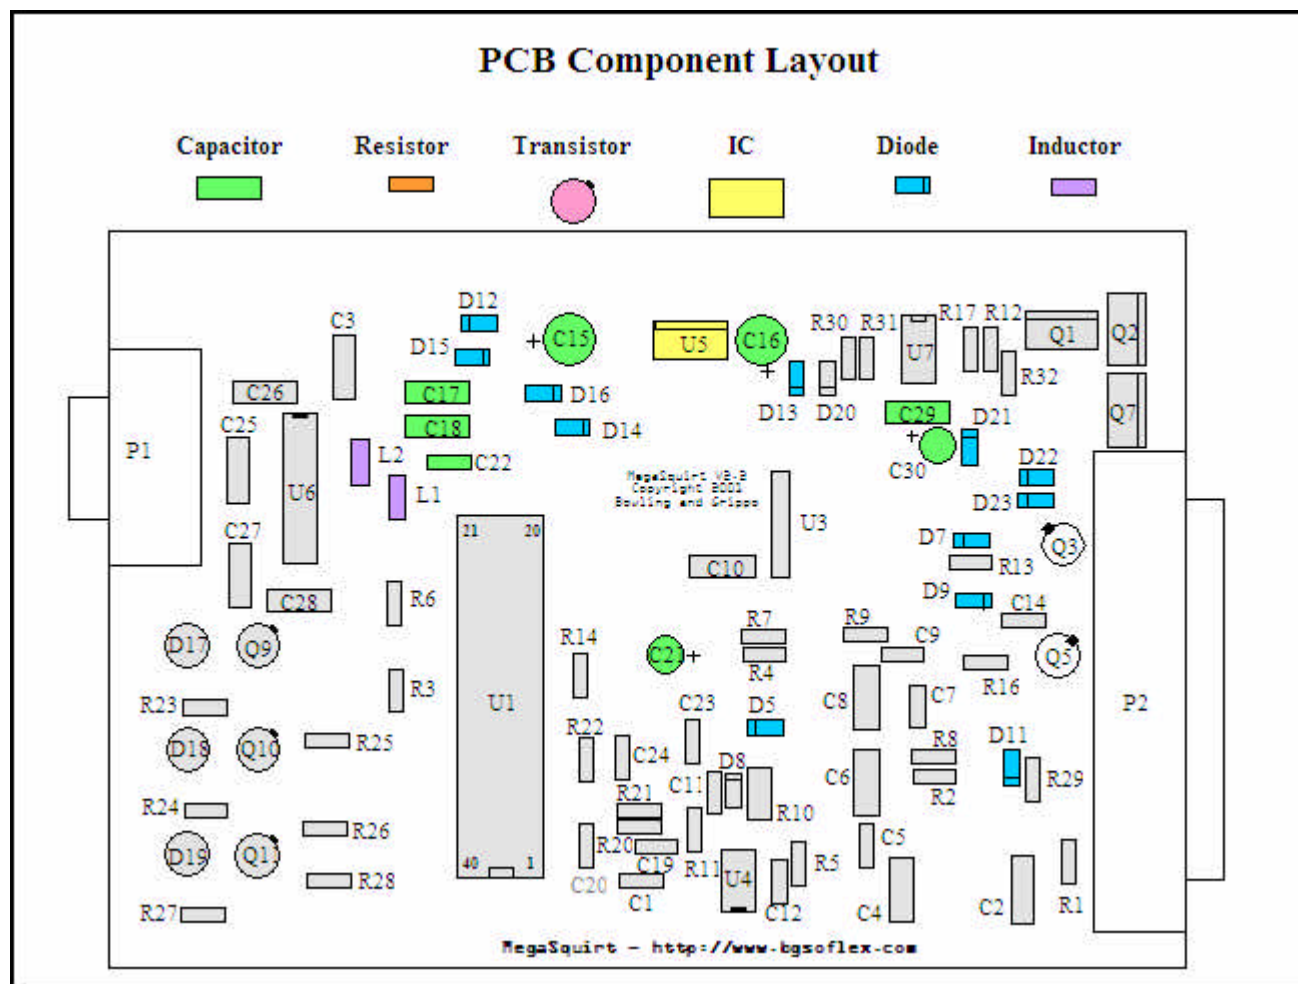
PCB Component Layout

Capacitor Resistor Transistor IC Diode Inductor

D12 C3 D15 C15 U5 C16 R30 R31 U7 R17 R12 Q1 Q2

C26 C17 D16 D13 D20 R32

C25 C18 D14 C29 D21 Q7

P1 U6 L2 C22 C30 D22

L1 MegaSquirt V3.0 Copyright 2001 Bowling and Grippo D23

C27 21 20 U3 D7 Q3

C10 R13

C28 R6 D9 C14

D17 Q9 R14 R7 R9 C9

C21 R4 Q5

R3 R16

R23 U1 C23 D5 C8 C7 P2

R22 R8 D11

D18 Q10 R25 C24 D8 C6 R29

R24 R21 C11 R2

R10

R26 R20 C5

D19 Q11 C19 R11 U4 R5

40 1

R28 C20

C1

R27 C12 C4 C2 R1

MegaSquirt - http://www.bgsoflex.com